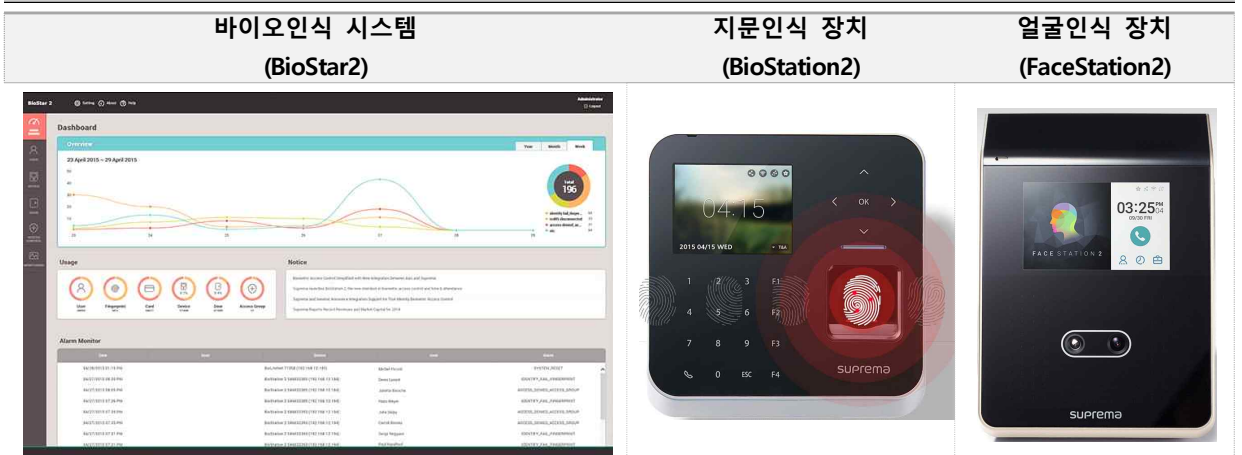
| 바이오인식 시스템 (BioStar2) | 지문인식 장치 (BioStation2) | 얼굴인식 장치 (FaceStation2) |
|---|---|---|

BioStar 2 Setting About Help

Administrator Logout

Dashboard

Overview

Year Month Week

23 April 2015 ~ 29 April 2015

Total 196

Usage

User Fingerprint Card Device Door Access Group

Notice

Alarm Monitor

04:15

2015 04/15 WED

OK

1 2 3 F1
4 5 6 F2
7 8 9 F3
0 ESC F4

suprema

03:25 PM 04
09/30 FRI

FACE STATION 2

suprema